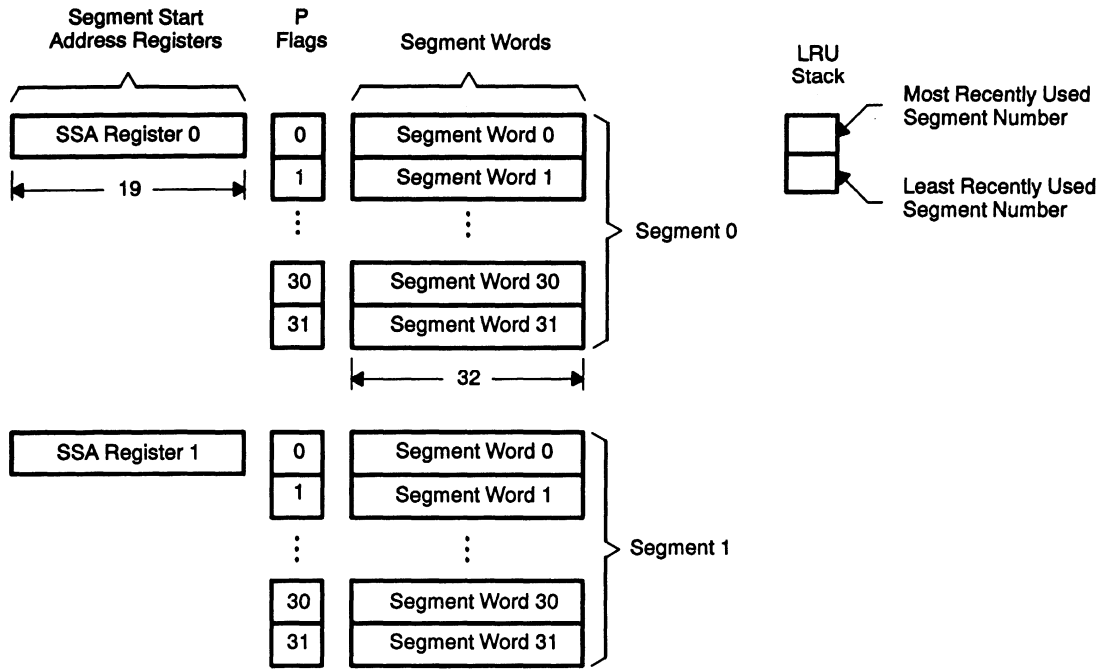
Segment Start Address Registers

P Flags

Segment Words

LRU Stack

Most Recently Used Segment Number

Least Recently Used Segment Number

SSA Register 0

19

0

1

⋮

30

31

Segment Word 0

Segment Word 1

⋮

Segment Word 30

Segment Word 31

32

Segment 0

SSA Register 1

0

1

⋮

30

31

Segment Word 0

Segment Word 1

⋮

Segment Word 30

Segment Word 31

Segment 1